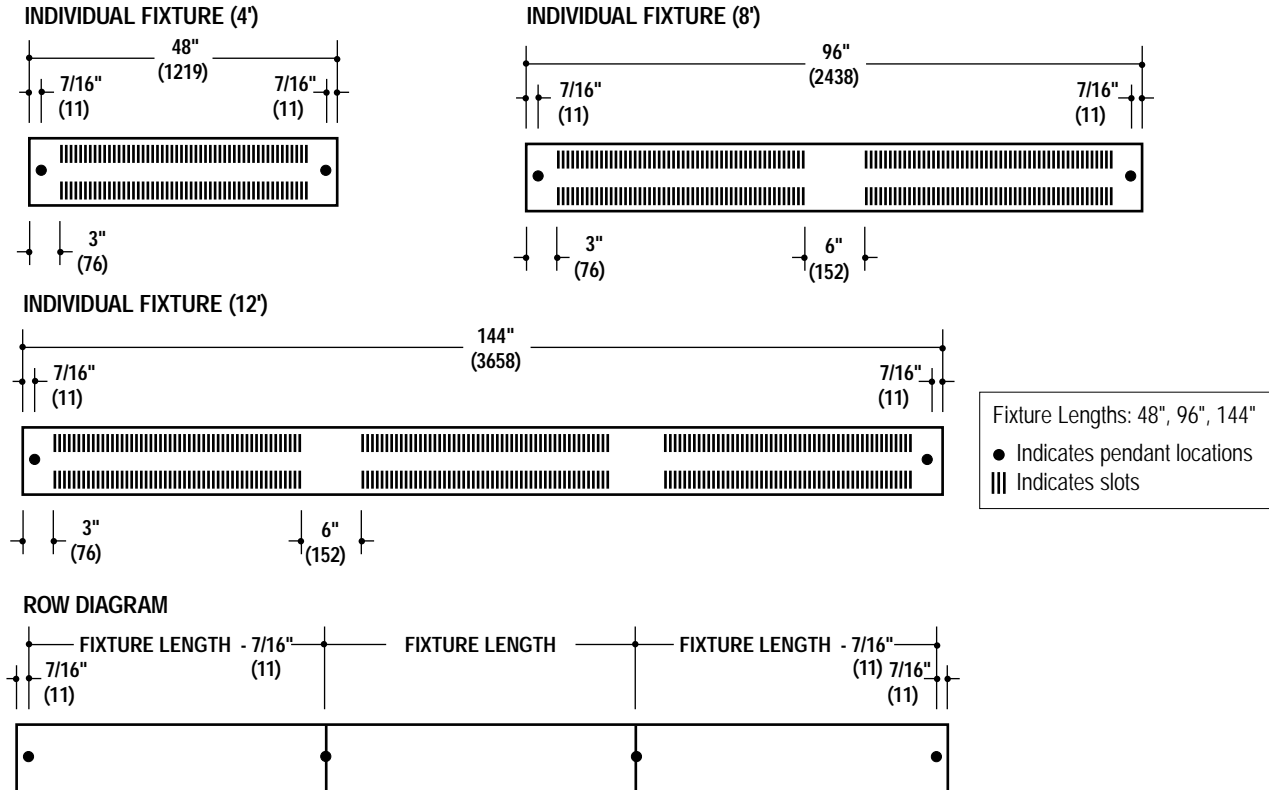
INDIVIDUAL FIXTURE (4')

48"
(1219)

7/16"
(11)

7/16"
(11)

3"
(76)

INDIVIDUAL FIXTURE (8')

96"
(2438)

7/16"
(11)

7/16"
(11)

3"
(76)

6"
(152)

INDIVIDUAL FIXTURE (12')

144"
(3658)

7/16"
(11)

7/16"
(11)

3"
(76)

6"
(152)

Fixture Lengths: 48", 96", 144"

● Indicates pendant locations

||| Indicates slots

ROW DIAGRAM

FIXTURE LENGTH - 7/16"
(11)

FIXTURE LENGTH

FIXTURE LENGTH - 7/16"
(11)

7/16"
(11)

7/16"
(11)